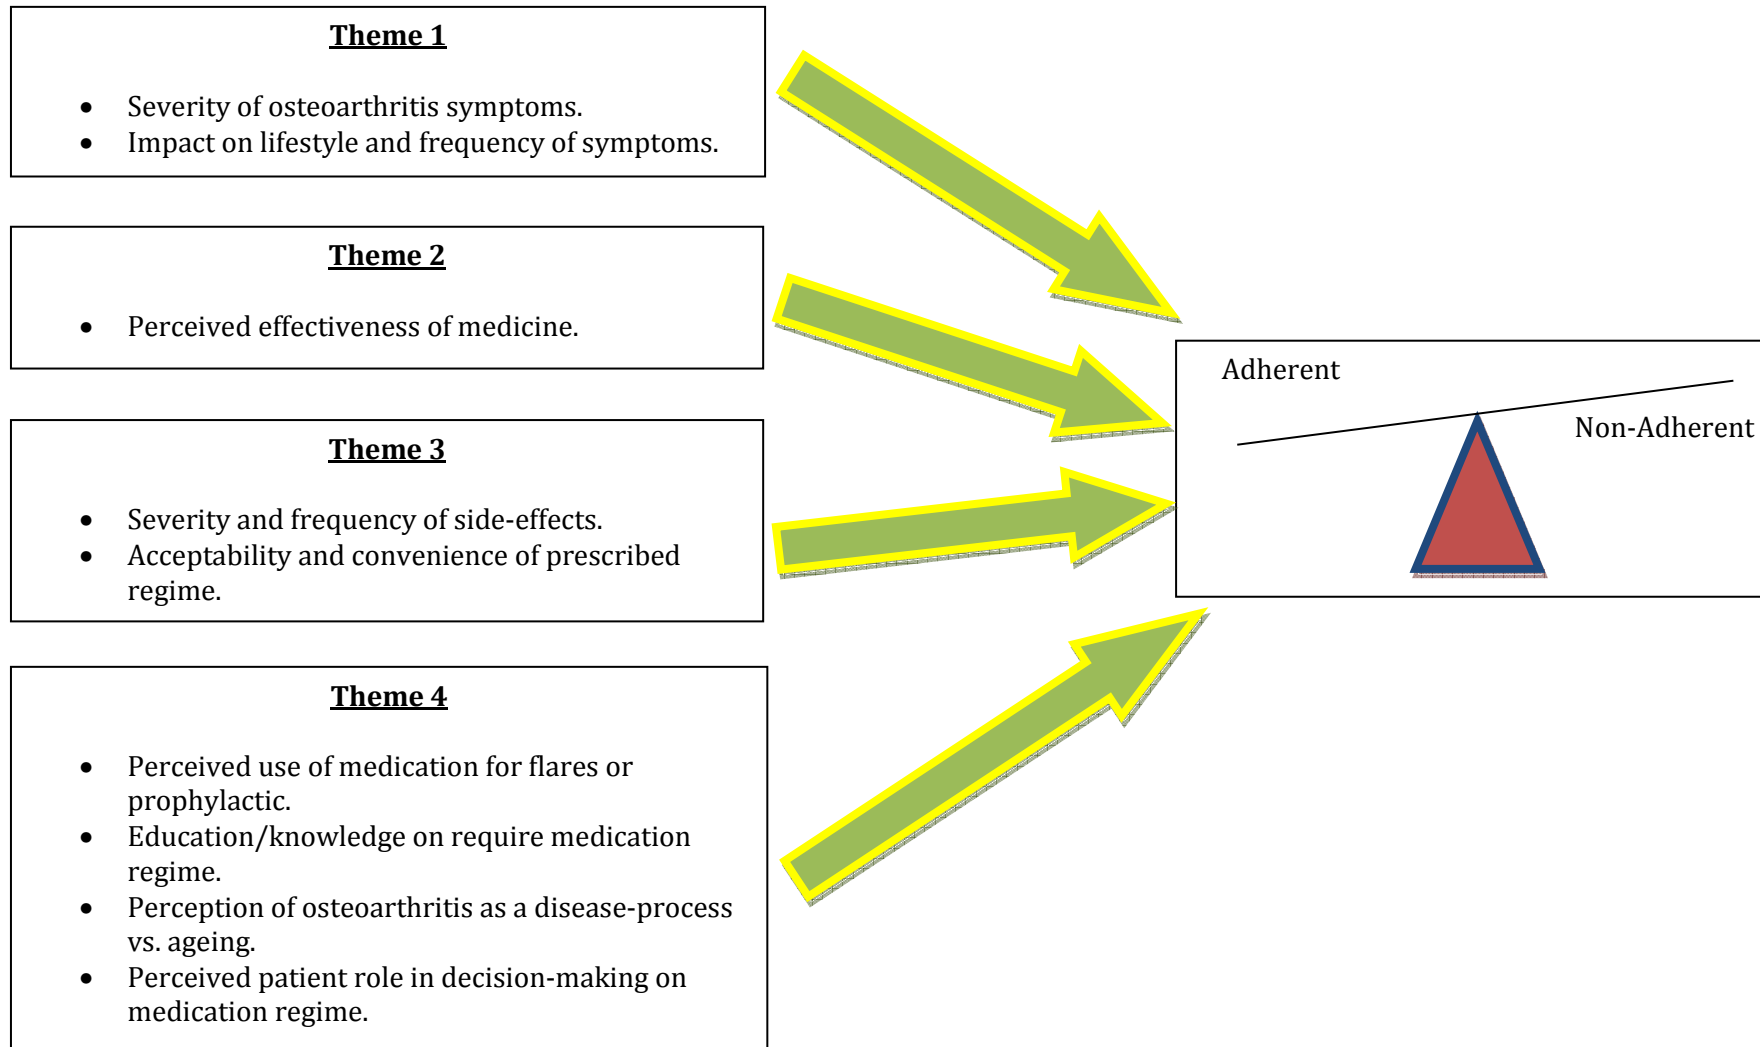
**Theme 1**

- Severity of osteoarthritis symptoms.
- Impact on lifestyle and frequency of symptoms.

**Theme 2**

- Perceived effectiveness of medicine.

**Theme 3**

- Severity and frequency of side-effects.
- Acceptability and convenience of prescribed regime.

**Theme 4**

- Perceived use of medication for flares or prophylactic.
- Education/knowledge on require medication regime.
- Perception of osteoarthritis as a disease-process vs. ageing.
- Perceived patient role in decision-making on medication regime.

Adherent

Non-Adherent